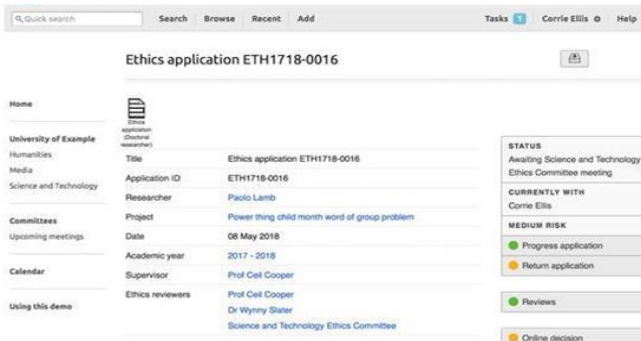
Quick search

Search Browse Recent Add

Tasks 1 Corrie Ellis Help

Ethics application ETH1718-0016

Home

University of Example
Humanities
Media
Science and Technology

Committees
Upcoming meetings

Calendar

Using this demo

Ethics application (Doctoral researcher)

| Title | Ethics application ETH1718-0016 |
|---|---|
| Application ID | ETH1718-0016 |
| Researcher | Paolo Lamb |
| Project | Power thing child month word of group problem |
| Date | 08 May 2018 |
| Academic year | 2017 - 2018 |
| Supervisor | Prof Ceil Cooper |
| Ethics reviewers | Prof Ceil Cooper<br>Dr Wynny Slater<br>Science and Technology Ethics Committee |

STATUS
Awaiting Science and Technology Ethics Committee meeting

CURRENTLY WITH
Corrie Ellis

MEDIUM RISK

Progress application

Return application

Reviews

Online decision